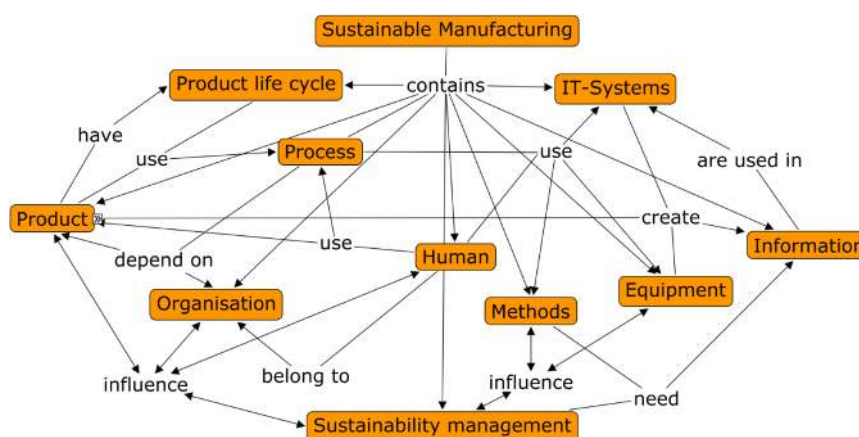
Sustainable Manufacturing

Product life cycle

contains

IT-Systems

have

use

Process

use

are used in

Product

create

Information

depend on

use

Human

Equipment

Organisation

Methods

influence

belong to

influence

need

Sustainability management